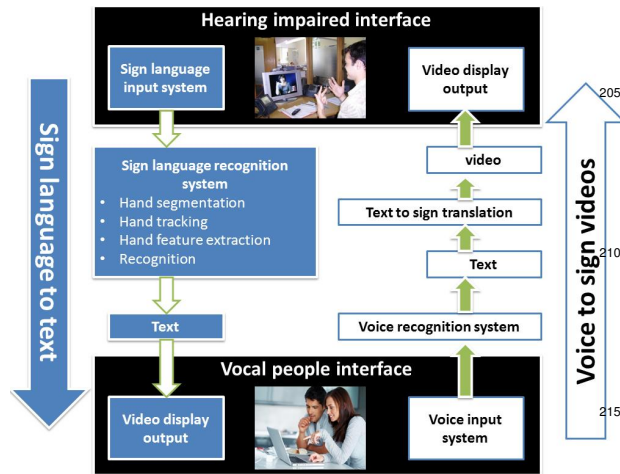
Hearing impaired interface

Sign language input system

Video display output

Sign language to text

Sign language recognition system
• Hand segmentation
• Hand tracking
• Hand feature extraction
• Recognition

Text

video

Text to sign translation

Text

Voice recognition system

Voice to sign videos

Vocal people interface

Video display output

Voice input system

205

210

215